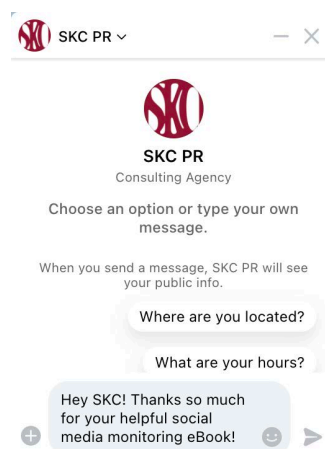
SKC PR

SKC PR
Consulting Agency

Choose an option or type your own message.

When you send a message, SKC PR will see your public info.

Where are you located?

What are your hours?

Hey SKC! Thanks so much for your helpful social media monitoring eBook!